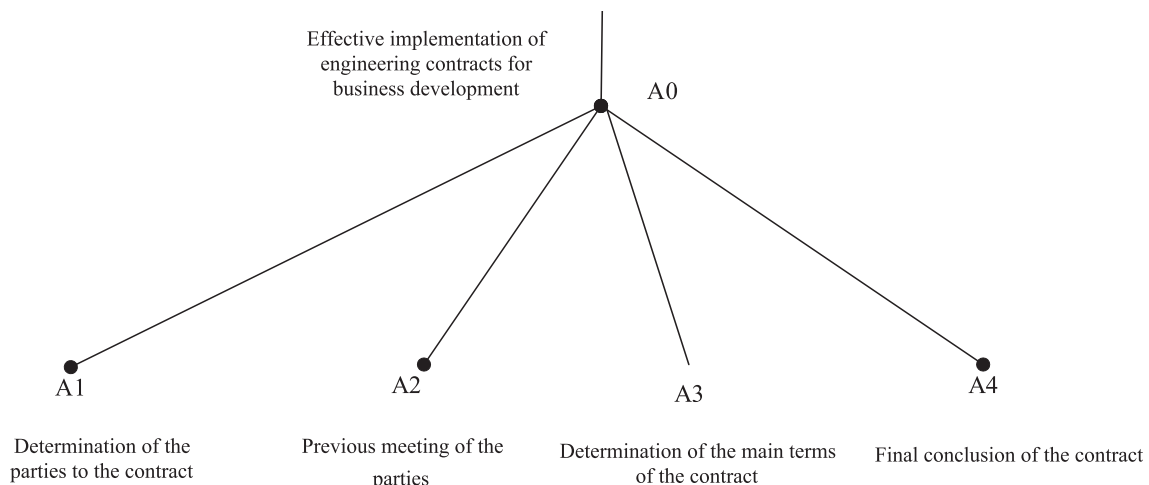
Effective implementation of engineering contracts for business development

A0

A1

Determination of the parties to the contract

A2

Previous meeting of the parties

A3

Determination of the main terms of the contract

A4

Final conclusion of the contract